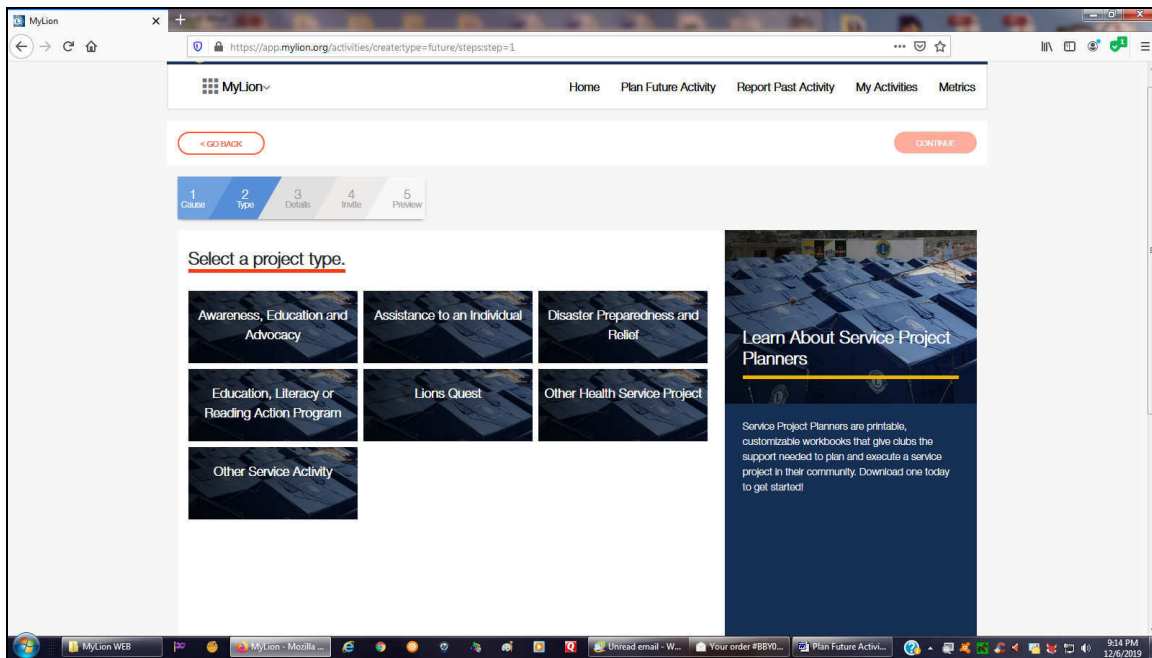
MyLion ×

https://app.mylion.org/activities/create;type=future/steps;step=1

MyLion

Home Plan Future Activity Report Past Activity My Activities Metrics

< GO BACK

CONTINUE

1 Cause 2 Type 3 Details 4 Invite 5 Preview

Select a project type.

Awareness, Education and Advocacy

Assistance to an Individual

Disaster Preparedness and Relief

Education, Literacy or Reading Action Program

Lions Quest

Other Health Service Project

Other Service Activity

Learn About Service Project Planners

Service Project Planners are printable, customizable workbooks that give clubs the support needed to plan and execute a service project in their community. Download one today to get started!

MyLion WEB

MyLion - Mozilla ...

Unread email - W...

Your order #BBY0...

Plan Future Activi...

9:14 PM 12/6/2019